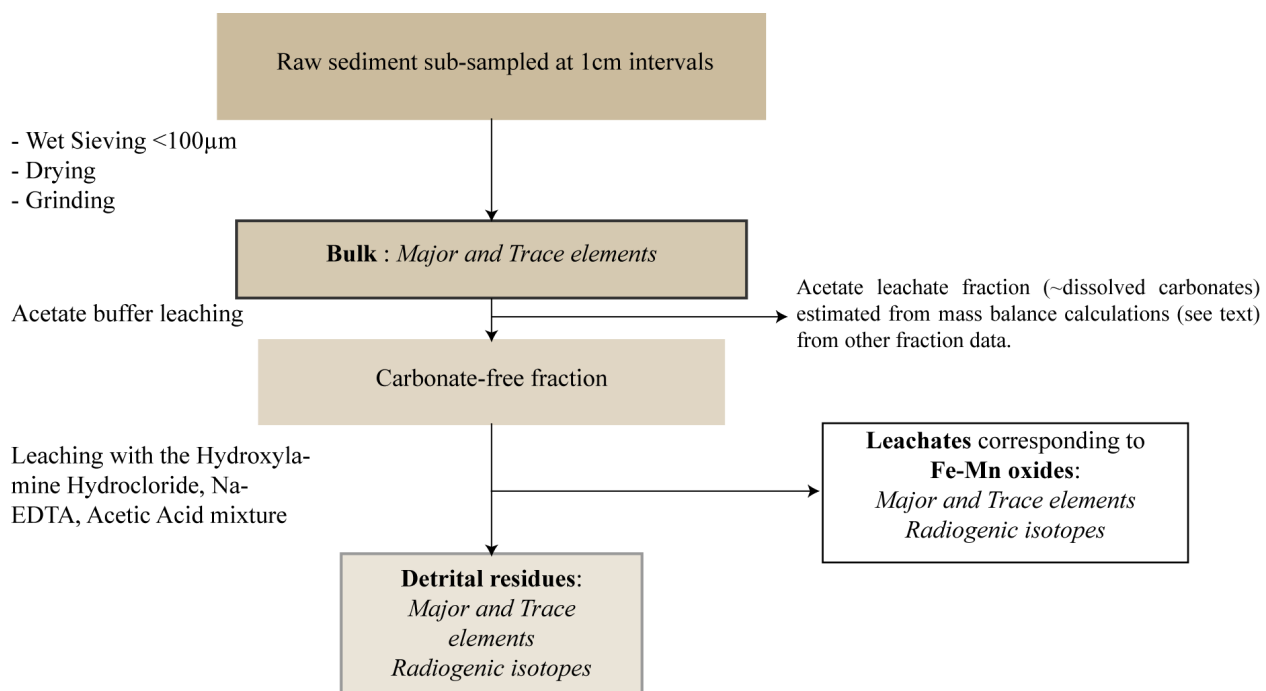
Raw sediment sub-sampled at 1cm intervals

- Wet Sieving <100µm
- Drying
- Grinding

Bulk : Major and Trace elements

Acetate buffer leaching

Acetate leachate fraction (~dissolved carbonates) estimated from mass balance calculations (see text) from other fraction data.

Carbonate-free fraction

Leaching with the Hydroxylamine Hydrocloride, Na-EDTA, Acetic Acid mixture

Leachates corresponding to Fe-Mn oxides: Major and Trace elements Radiogenic isotopes

Detrital residues: Major and Trace elements Radiogenic isotopes